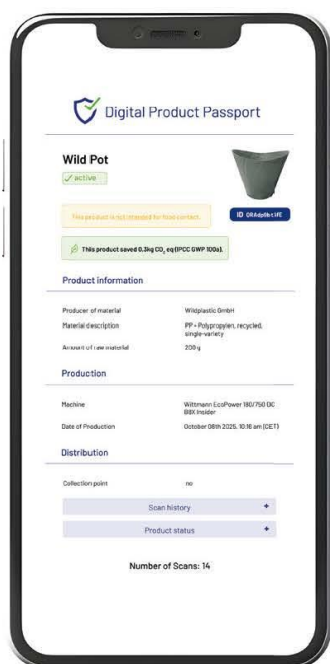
Digital Product Passport

Wild Pot

active

This product is not intended for food contact.

ID QRAdp8bt1FE

This product saved 0.3kg $CO_2$ eq (IPCC GWP 100a).

Product information

| | |
|---|---|
| Producer of material | Wildplastic GmbH |
| Material description | PP • Polypropylen, recycled, single-variety |
| Amount of raw material | 200 g |

Production

| | |
|---|---|
| Machine | Wittmann EcoPower 180/750 DC BBX Insider |
| Date of Production | October 08th 2025, 10:16 am (CET) |

Distribution

| | |
|---|---|
| Collection point | no |

Scan history +

Product status +

Number of Scans: 14